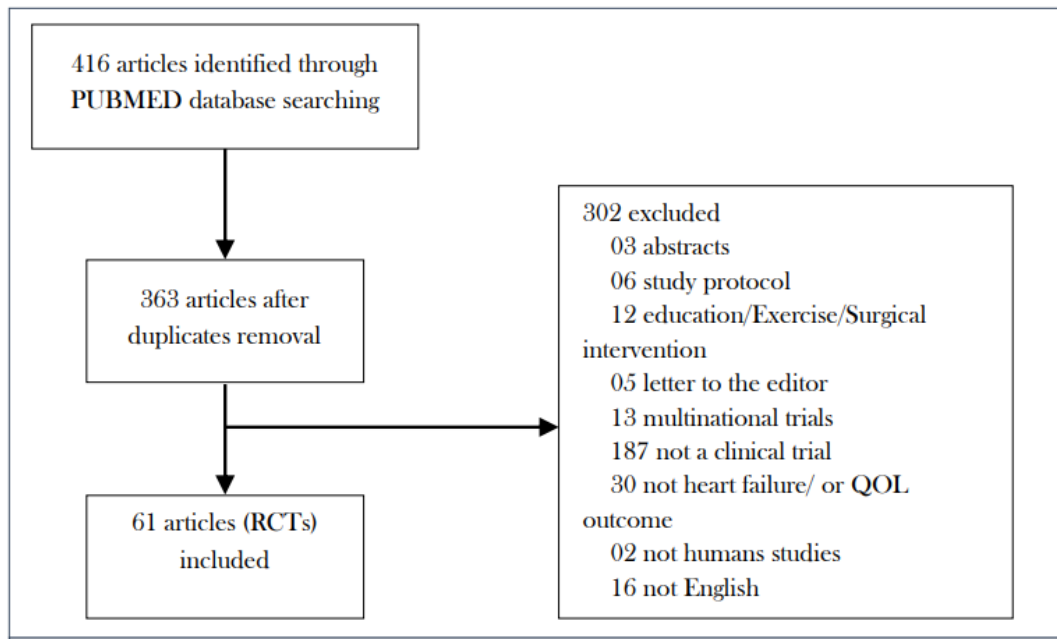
416 articles identified through PUBMED database searching

363 articles after duplicates removal

61 articles (RCTs) included

302 excluded
03 abstracts
06 study protocol
12 education/Exercise/Surgical intervention
05 letter to the editor
13 multinational trials
187 not a clinical trial
30 not heart failure/ or QOL outcome
02 not humans studies
16 not English